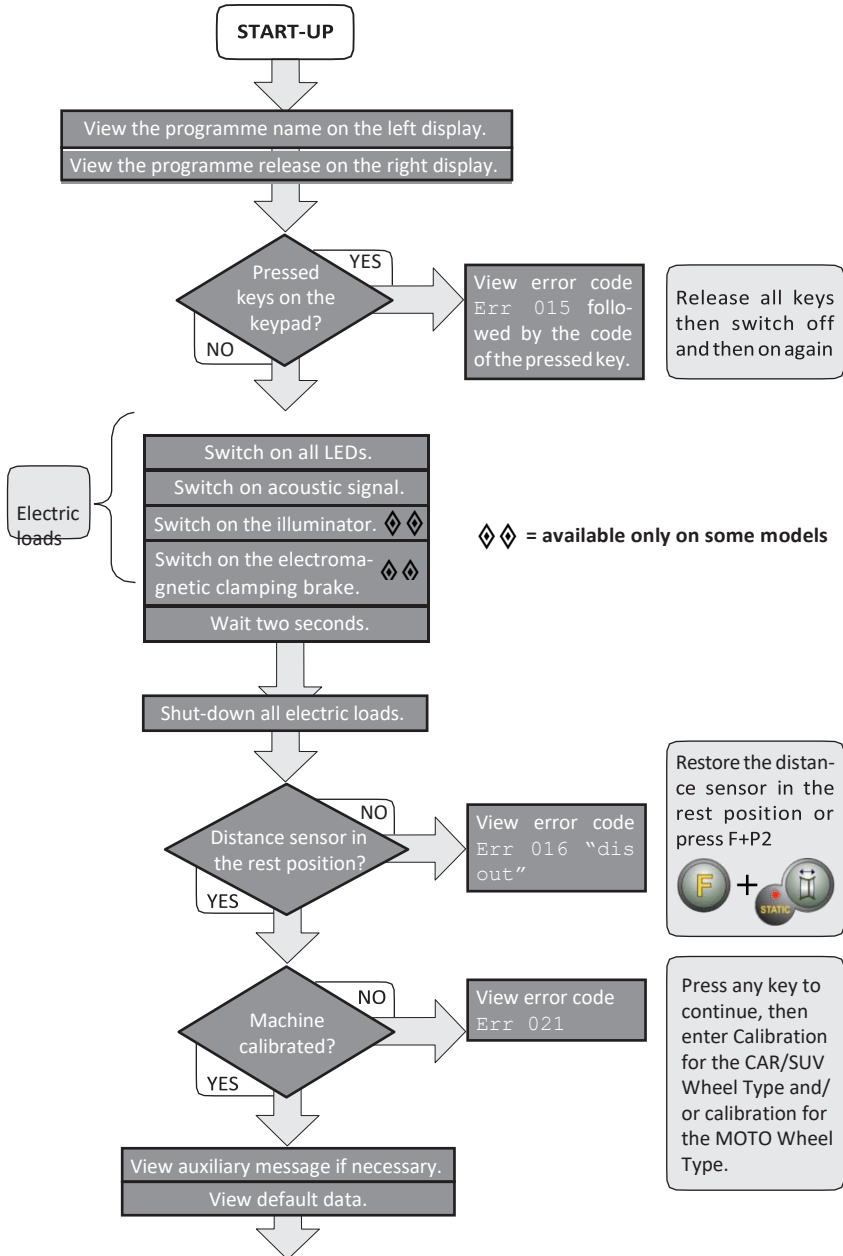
START-UP

View the programme name on the left display.

View the programme release on the right display.

Pressed keys on the keypad?

YES

NO

View error code Err 015 followed by the code of the pressed key.

Release all keys then switch off and then on again

Electric loads

Switch on all LEDs.

Switch on acoustic signal.

Switch on the illuminator. ◊◊

Switch on the electromagnetic clamping brake. ◊◊

Wait two seconds.

◊◊ = available only on some models

Shut-down all electric loads.

Distance sensor in the rest position?

NO

YES

View error code Err 016 “dis out”

Restore the distance sensor in the rest position or press F+P2

F

STATIC

Machine calibrated?

NO

YES

View error code Err 021

Press any key to continue, then enter Calibration for the CAR/SUV Wheel Type and/or calibration for the MOTO Wheel Type.

View auxiliary message if necessary.

View default data.